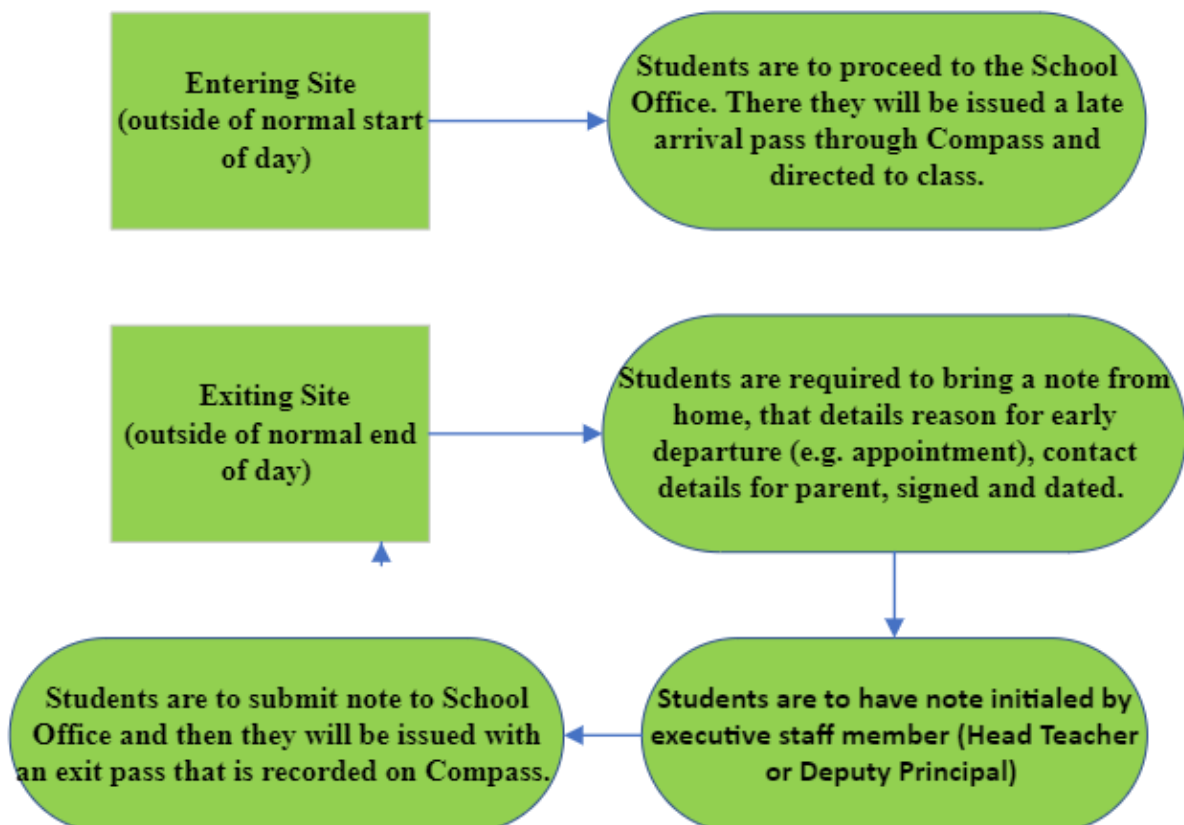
Entering Site
(outside of normal start of day)

Students are to proceed to the School Office. There they will be issued a late arrival pass through Compass and directed to class.

Exiting Site
(outside of normal end of day)

Students are required to bring a note from home, that details reason for early departure (e.g. appointment), contact details for parent, signed and dated.

Students are to have note initialed by executive staff member (Head Teacher or Deputy Principal)

Students are to submit note to School Office and then they will be issued with an exit pass that is recorded on Compass.